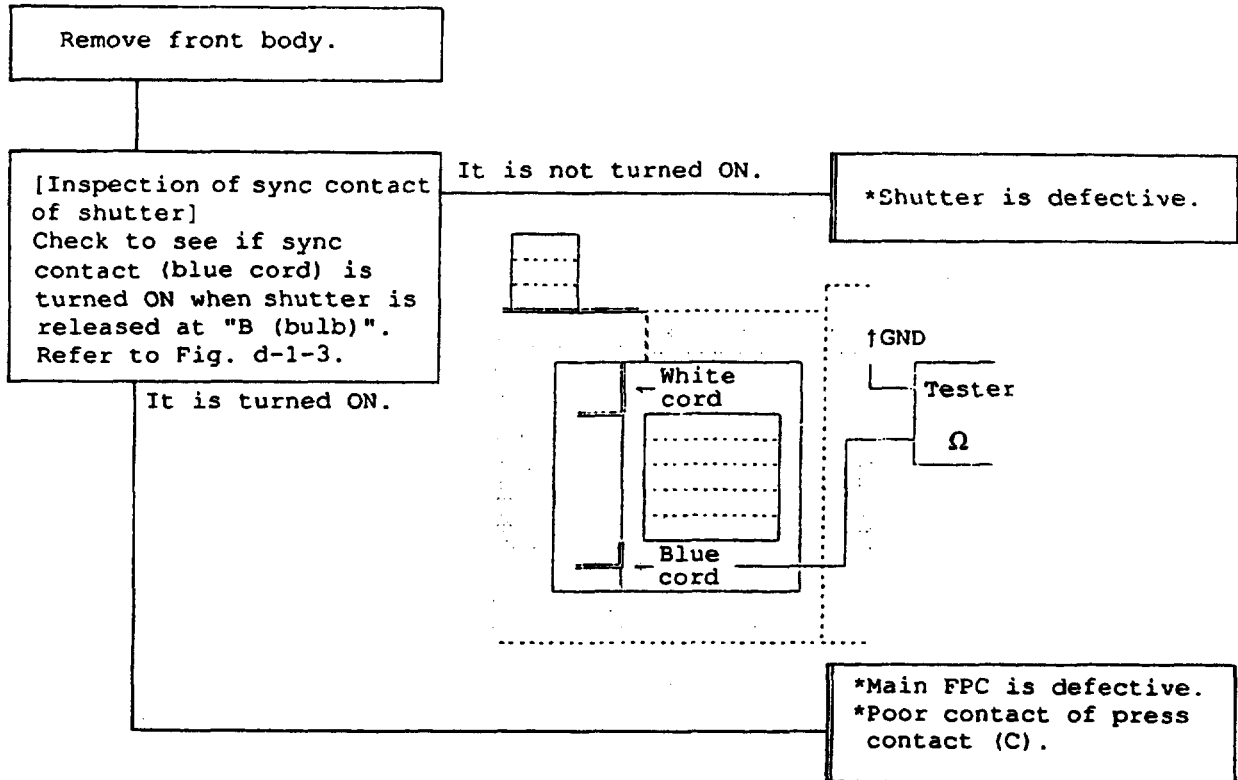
Remove front body.

[Inspection of sync contact of shutter]
Check to see if sync contact (blue cord) is turned ON when shutter is released at "B (bulb)". Refer to Fig. d-1-3.

It is not turned ON.

*Shutter is defective.

↑GND

Tester

Ω

← White cord

← Blue cord

It is turned ON.

*Main FPC is defective.
*Poor contact of press contact (C).